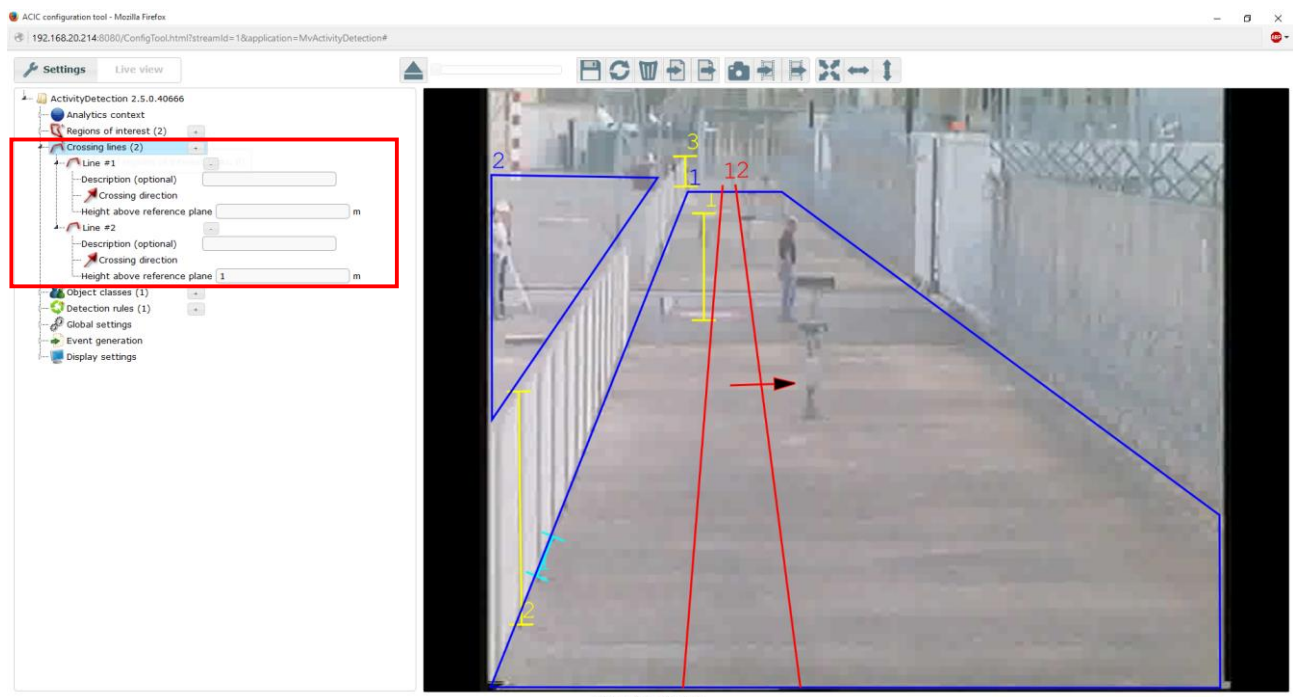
ACIC configuration tool - Mozilla Firefox

192.168.20.214:8080/ConfigTool.html?streamId=1&application=MvActivityDetection#

Settings
Live view

ActivityDetection 2.5.0.40666
Analytics context
Regions of interest (2)
Crossing lines (2)
Line #1
Description (optional)
Crossing direction
Height above reference plane
m
Line #2
Description (optional)
Crossing direction
Height above reference plane 1
m
Object classes (1)
Detection rules (1)
Global settings
Event generation
Display settings

2
3
1
1
2
1
2